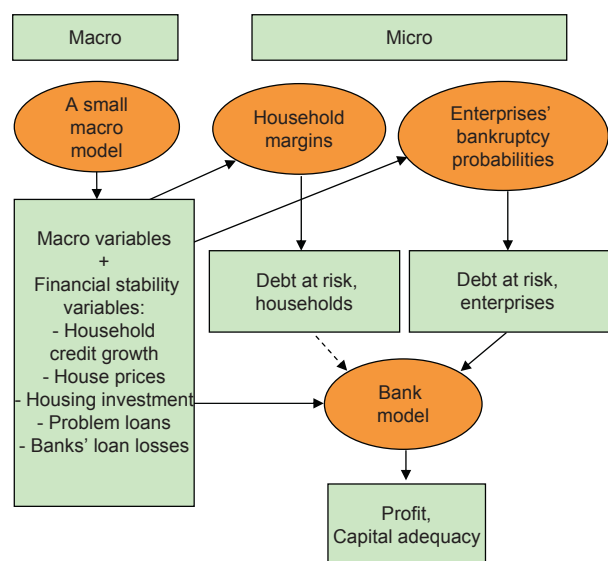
Macro

Micro

A small macro model

Household margins

Enterprises' bankruptcy probabilities

Macro variables + Financial stability variables:
- Household credit growth
- House prices
- Housing investment
- Problem loans
- Banks' loan losses

Debt at risk, households

Debt at risk, enterprises

Bank model

Profit, Capital adequacy